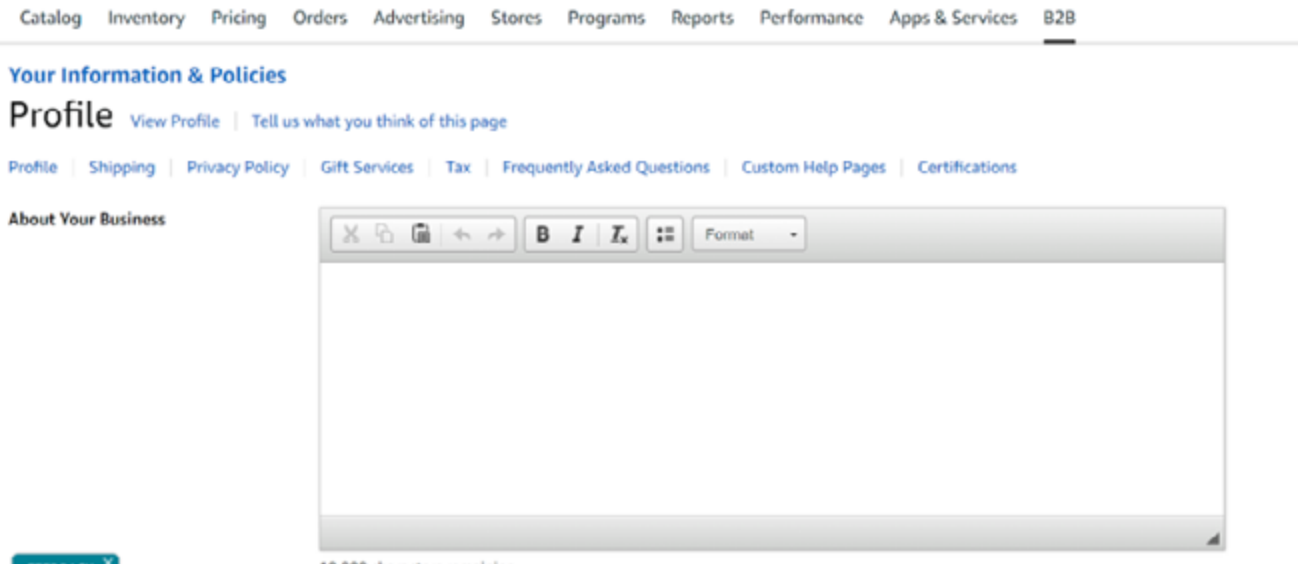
Catalog Inventory Pricing Orders Advertising Stores Programs Reports Performance Apps & Services B2B

Your Information & Policies

Profile View Profile | Tell us what you think of this page

Profile | Shipping | Privacy Policy | Gift Services | Tax | Frequently Asked Questions | Custom Help Pages | Certifications

About Your Business

B I $T_x$ Format

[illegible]